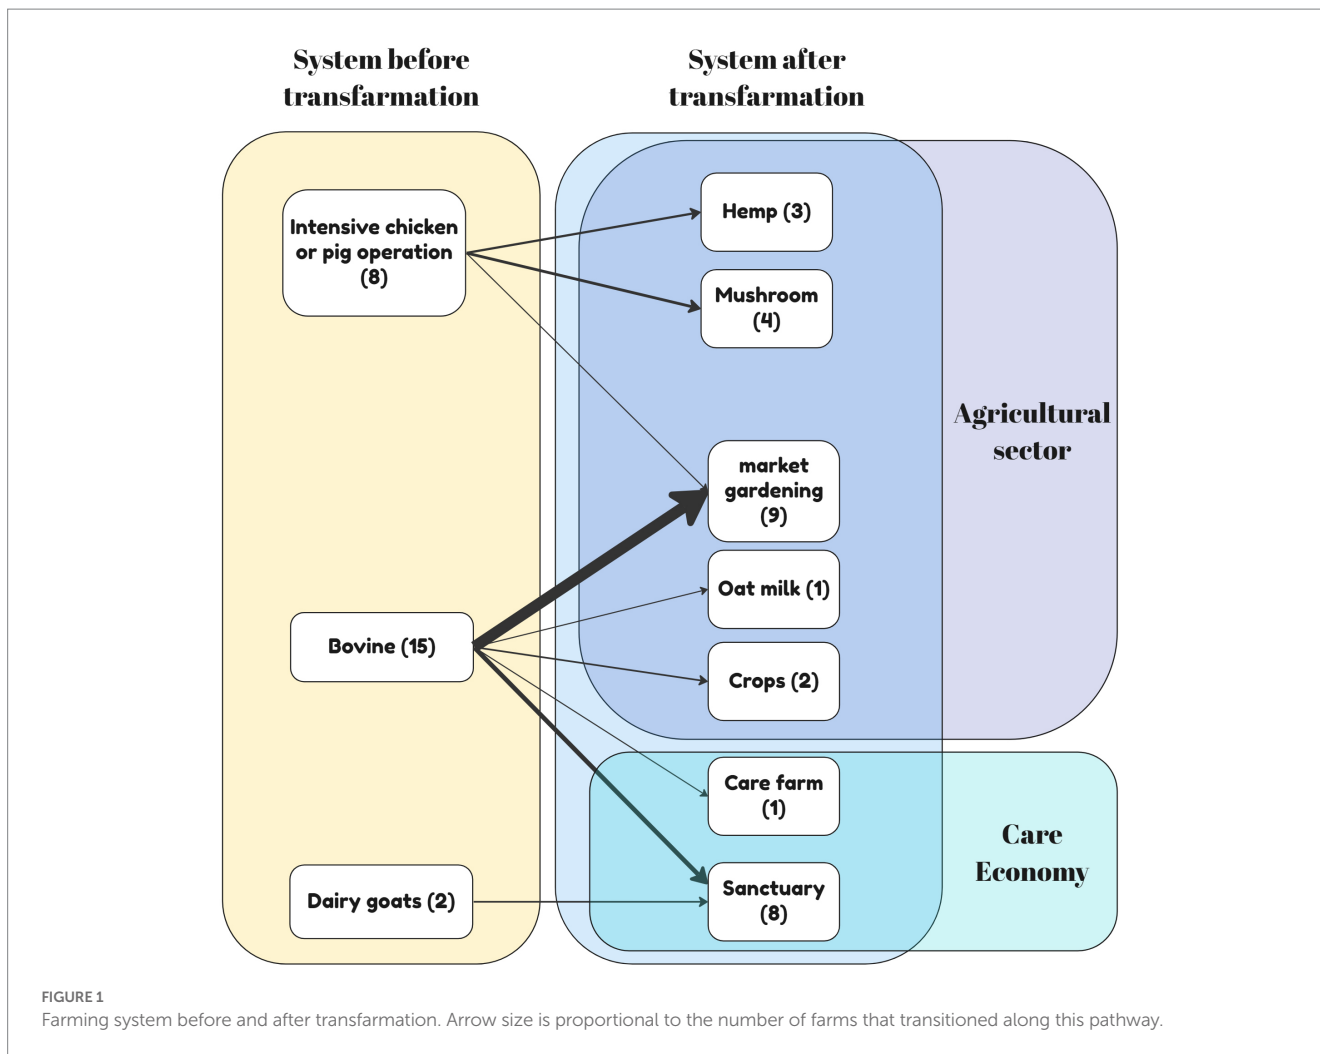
System before transfarmation

System after transfarmation

Intensive chicken or pig operation (8)

Bovine (15)

Dairy goats (2)

Hemp (3)

Mushroom (4)

market gardening (9)

Oat milk (1)

Crops (2)

Care farm (1)

Sanctuary (8)

Agricultural sector

Care Economy

FIGURE 1
Farming system before and after transformation. Arrow size is proportional to the number of farms that transitioned along this pathway.